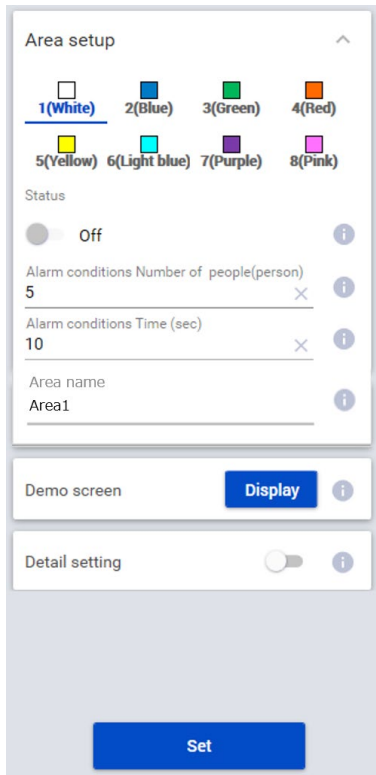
Area setup

1(White) 2(Blue) 3(Green) 4(Red)

5(Yellow) 6(Light blue) 7(Purple) 8(Pink)

Status

Off

Alarm conditions Number of people(person)
5

Alarm conditions Time (sec)
10

Area name
Area1

Demo screen
Display

Detail setting

Set